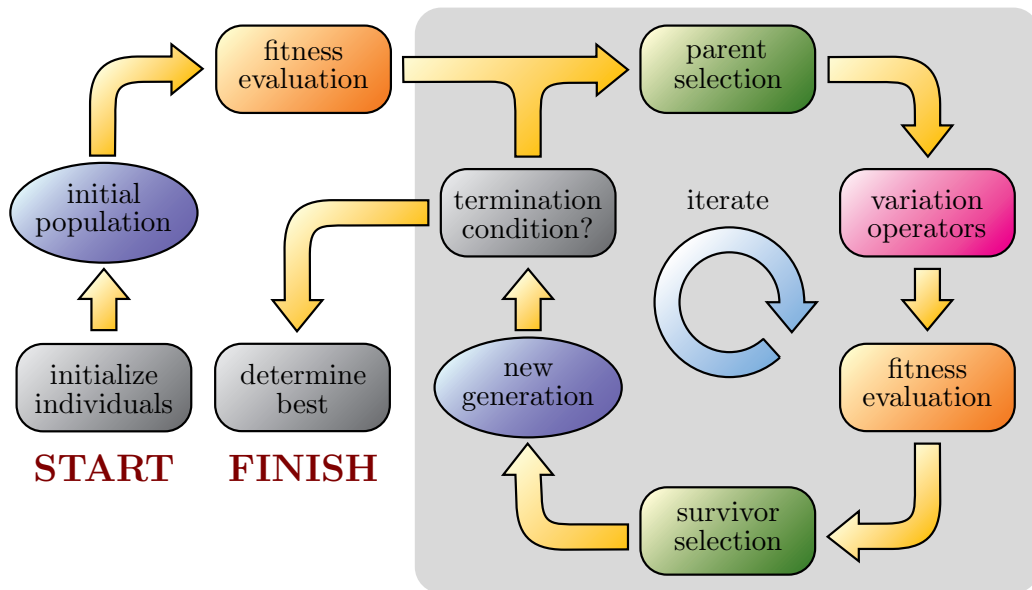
fitness evaluation

parent selection

initial population

termination condition?

iterate

variation operators

fitness evaluation

new generation

initialize individuals

determine best

START

FINISH

survivor selection